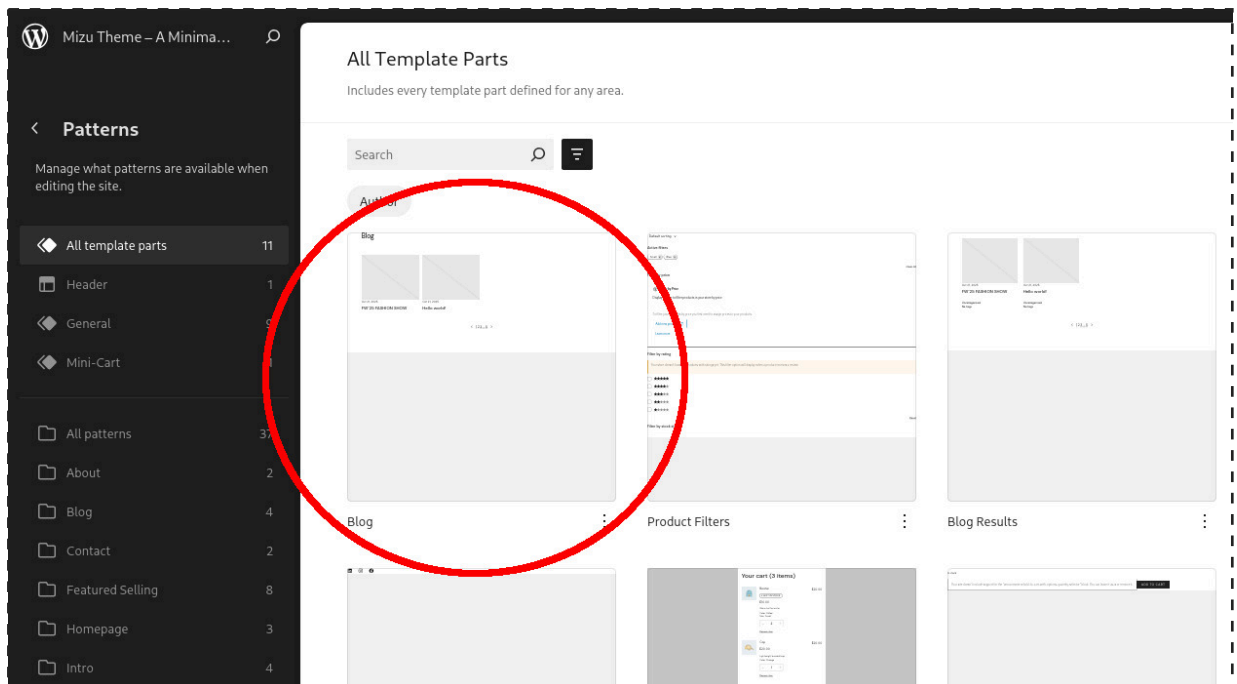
Mizu Theme – A Minima...

Patterns

Manage what patterns are available when editing the site.

All template parts 11
Header 1
General 9
Mini-Cart 1

All patterns 37
About 2
Blog 4
Contact 2
Featured Selling 8
Homepage 3
Intro 4

All Template Parts

Includes every template part defined for any area.

Search

Author

Blog

Blog

Product Filters

Blog Results

Your cart (3 items)

ADD TO CART